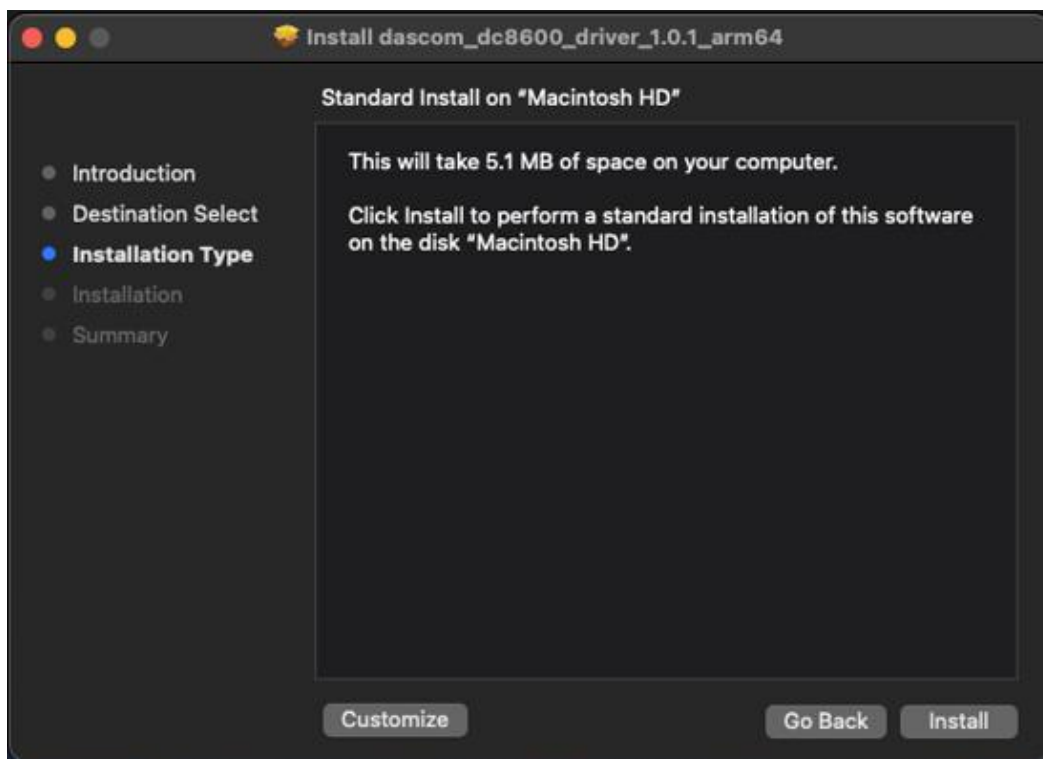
Install dascom_dc8600_driver_1.0.1_arm64

Standard Install on "Macintosh HD"

Introduction
Destination Select
Installation Type
Installation
Summary

This will take 5.1 MB of space on your computer.

Click Install to perform a standard installation of this software on the disk "Macintosh HD".

Customize

Go Back

Install